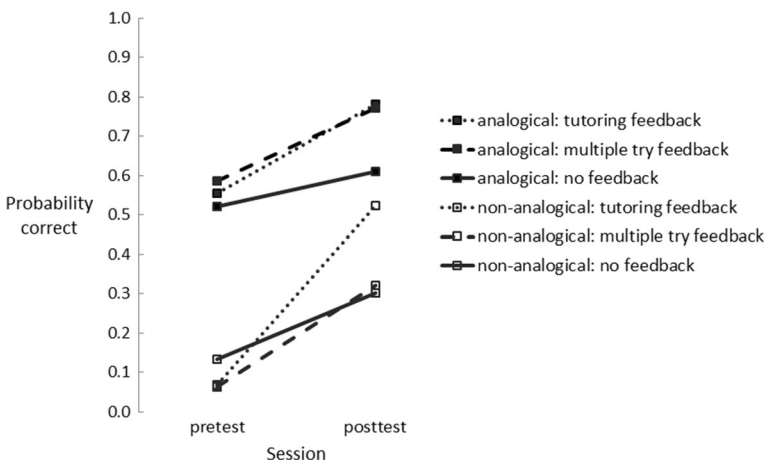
1.0
0.9
0.8
0.7
0.6
0.5
0.4
0.3
0.2
0.1
0.0

Probability correct

pretest
posttest
Session

analogical: tutoring feedback
analogical: multiple try feedback
analogical: no feedback
non-analogical: tutoring feedback
non-analogical: multiple try feedback
non-analogical: no feedback